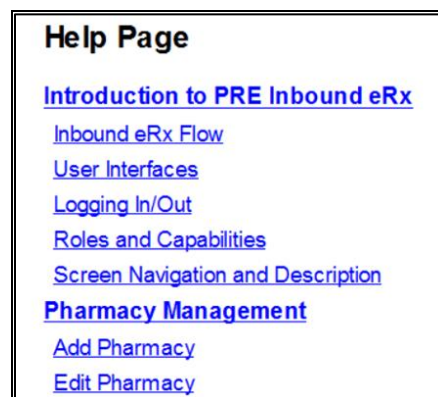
Help Page

Introduction to PRE Inbound eRx

Inbound eRx Flow

User Interfaces

Logging In/Out

Roles and Capabilities

Screen Navigation and Description

Pharmacy Management

Add Pharmacy

Edit Pharmacy